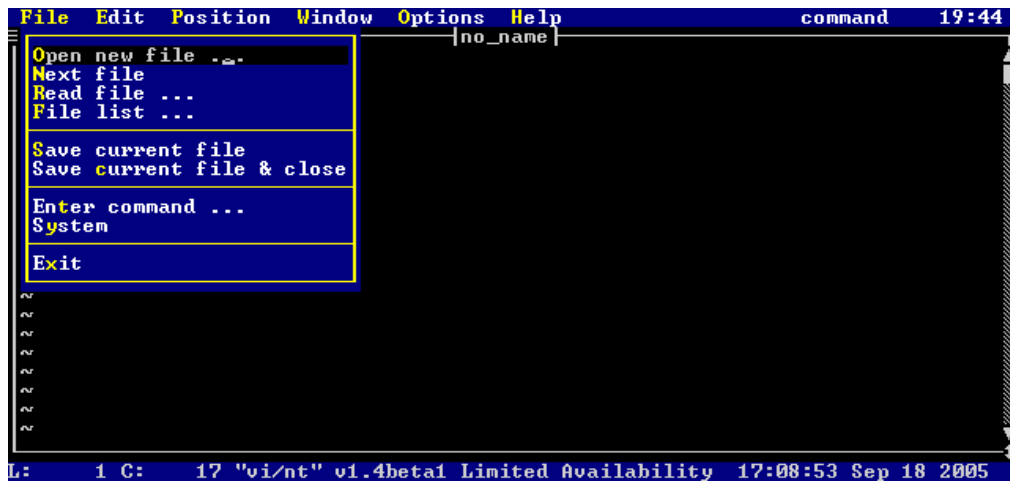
File Edit Position Window Options Help command 19:44

no_name

Open new file ...
Next file
Read file ...
File list ...

Save current file
Save current file & close

Enter command ...
System

Exit

~
~
~
~
~
~
~
~

L: 1 C: 17 "vi/nt" v1.4beta1 Limited Availability 17:08:53 Sep 18 2005